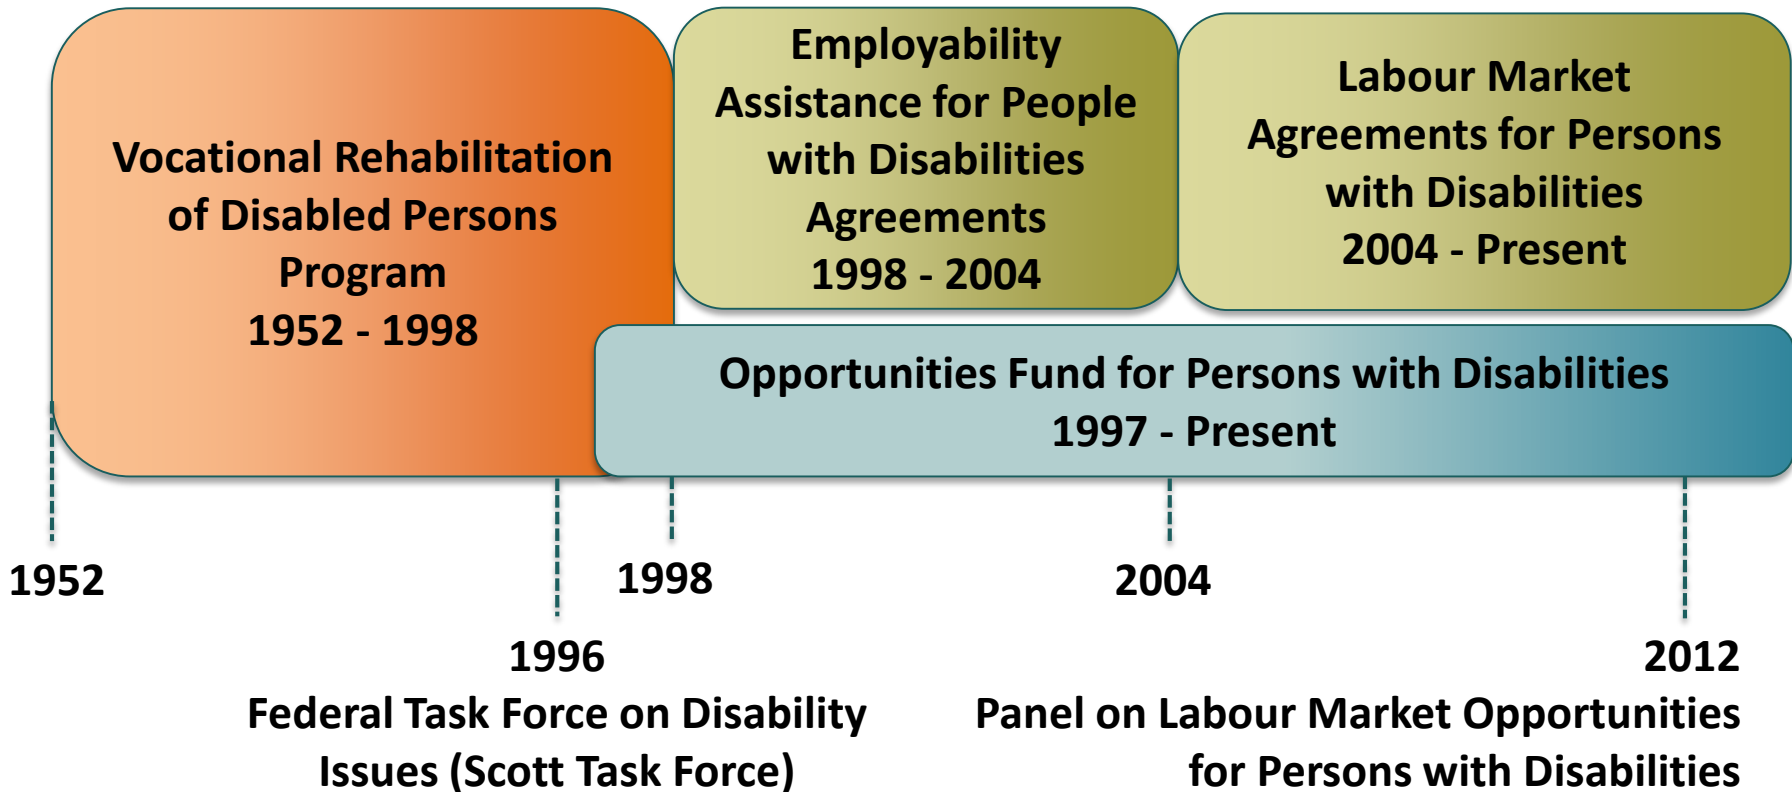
Vocational Rehabilitation of Disabled Persons Program
1952 - 1998

Employability Assistance for People with Disabilities Agreements
1998 - 2004

Labour Market Agreements for Persons with Disabilities
2004 - Present

Opportunities Fund for Persons with Disabilities
1997 - Present

1952

1998

2004

1996
Federal Task Force on Disability Issues (Scott Task Force)

2012
Panel on Labour Market Opportunities for Persons with Disabilities